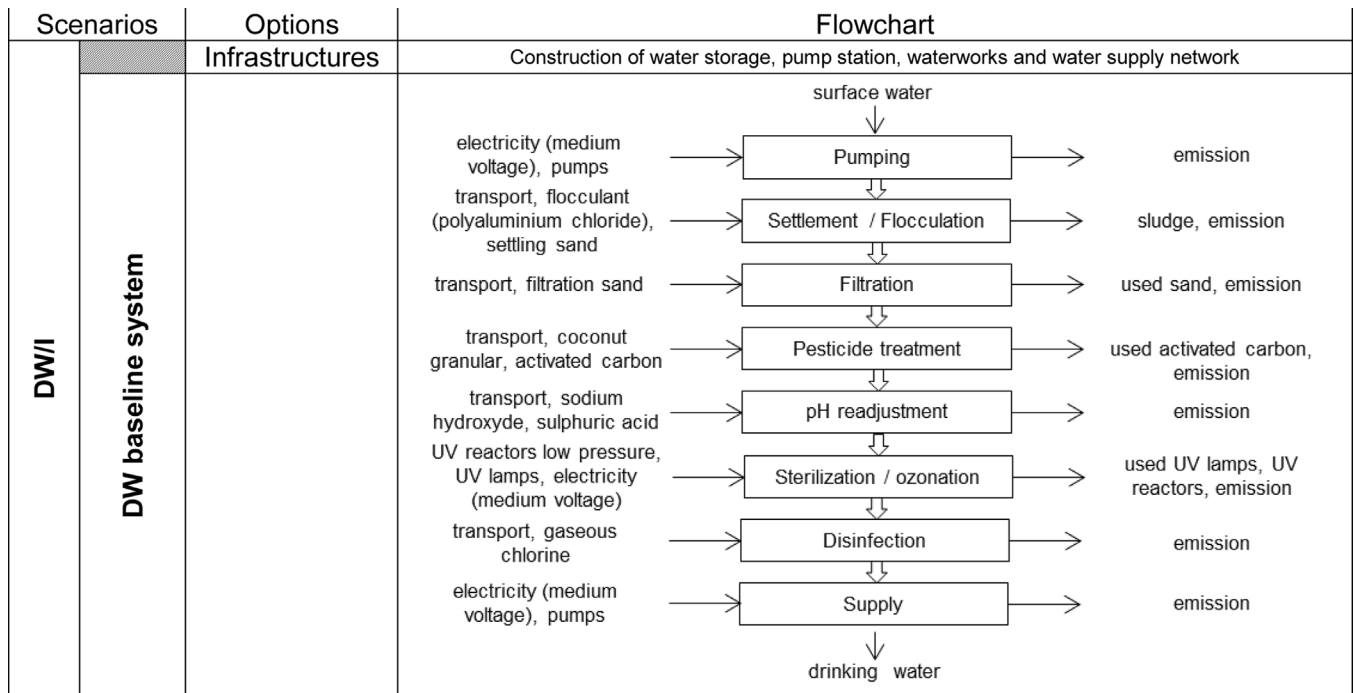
| Scenarios | | Options | Flowchart |
|---|---|---|---|
| DW/I | | Infrastructures | Construction of water storage, pump station, waterworks and water supply network |
| | DW baseline system | | |

surface water

electricity (medium voltage), pumps → Pumping → emission

transport, flocculant (polyaluminium chloride), settling sand → Settlement / Flocculation → sludge, emission

transport, filtration sand → Filtration → used sand, emission

transport, coconut granular, activated carbon → Pesticide treatment → used activated carbon, emission

transport, sodium hydroxyde, sulphuric acid → pH readjustment → emission

UV reactors low pressure, UV lamps, electricity (medium voltage) → Sterilization / ozonation → used UV lamps, UV reactors, emission

transport, gaseous chlorine → Disinfection → emission

electricity (medium voltage), pumps → Supply → emission

drinking water